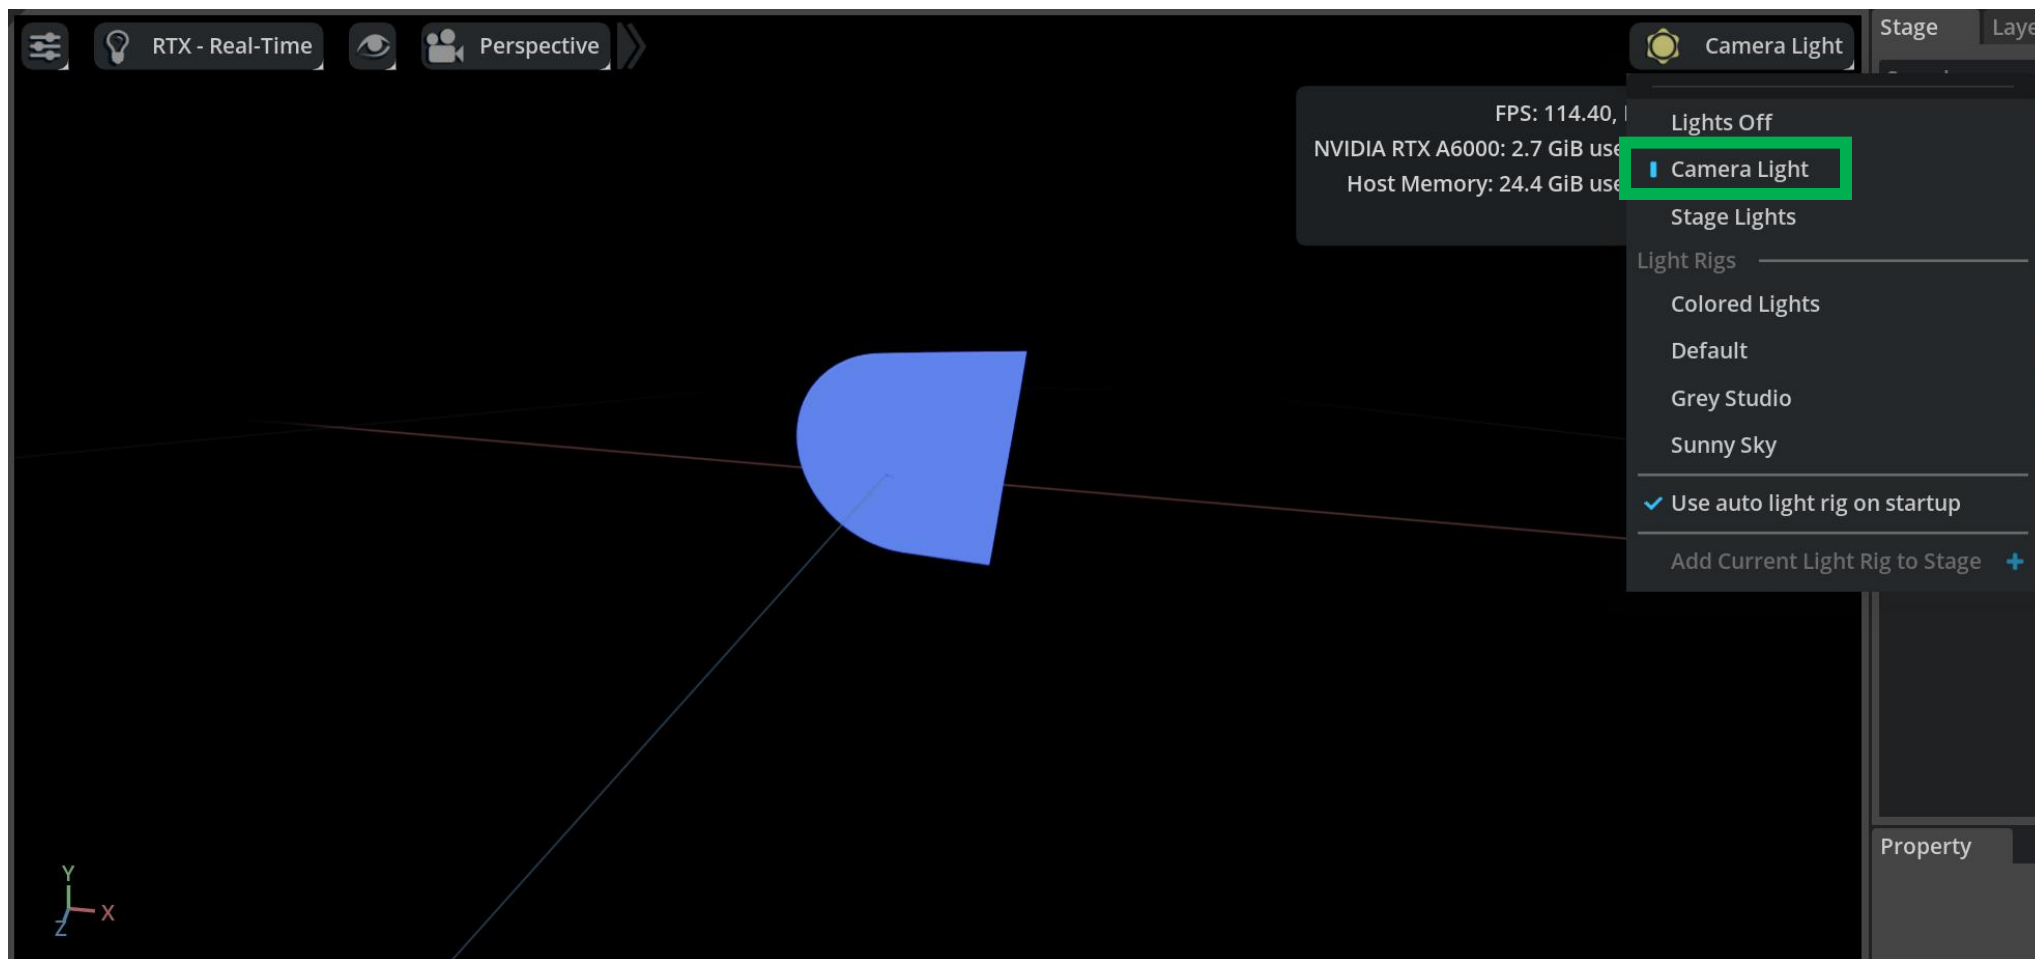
RTX - Real-Time

Perspective

Camera Light

Stage

Laye

FPS: 114.40, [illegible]
NVIDIA RTX A6000: 2.7 GiB use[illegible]
Host Memory: 24.4 GiB use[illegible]

Lights Off
Camera Light
Stage Lights
Light Rigs
Colored Lights
Default
Grey Studio
Sunny Sky
✓ Use auto light rig on startup
Add Current Light Rig to Stage +

Property

Y
X
Z